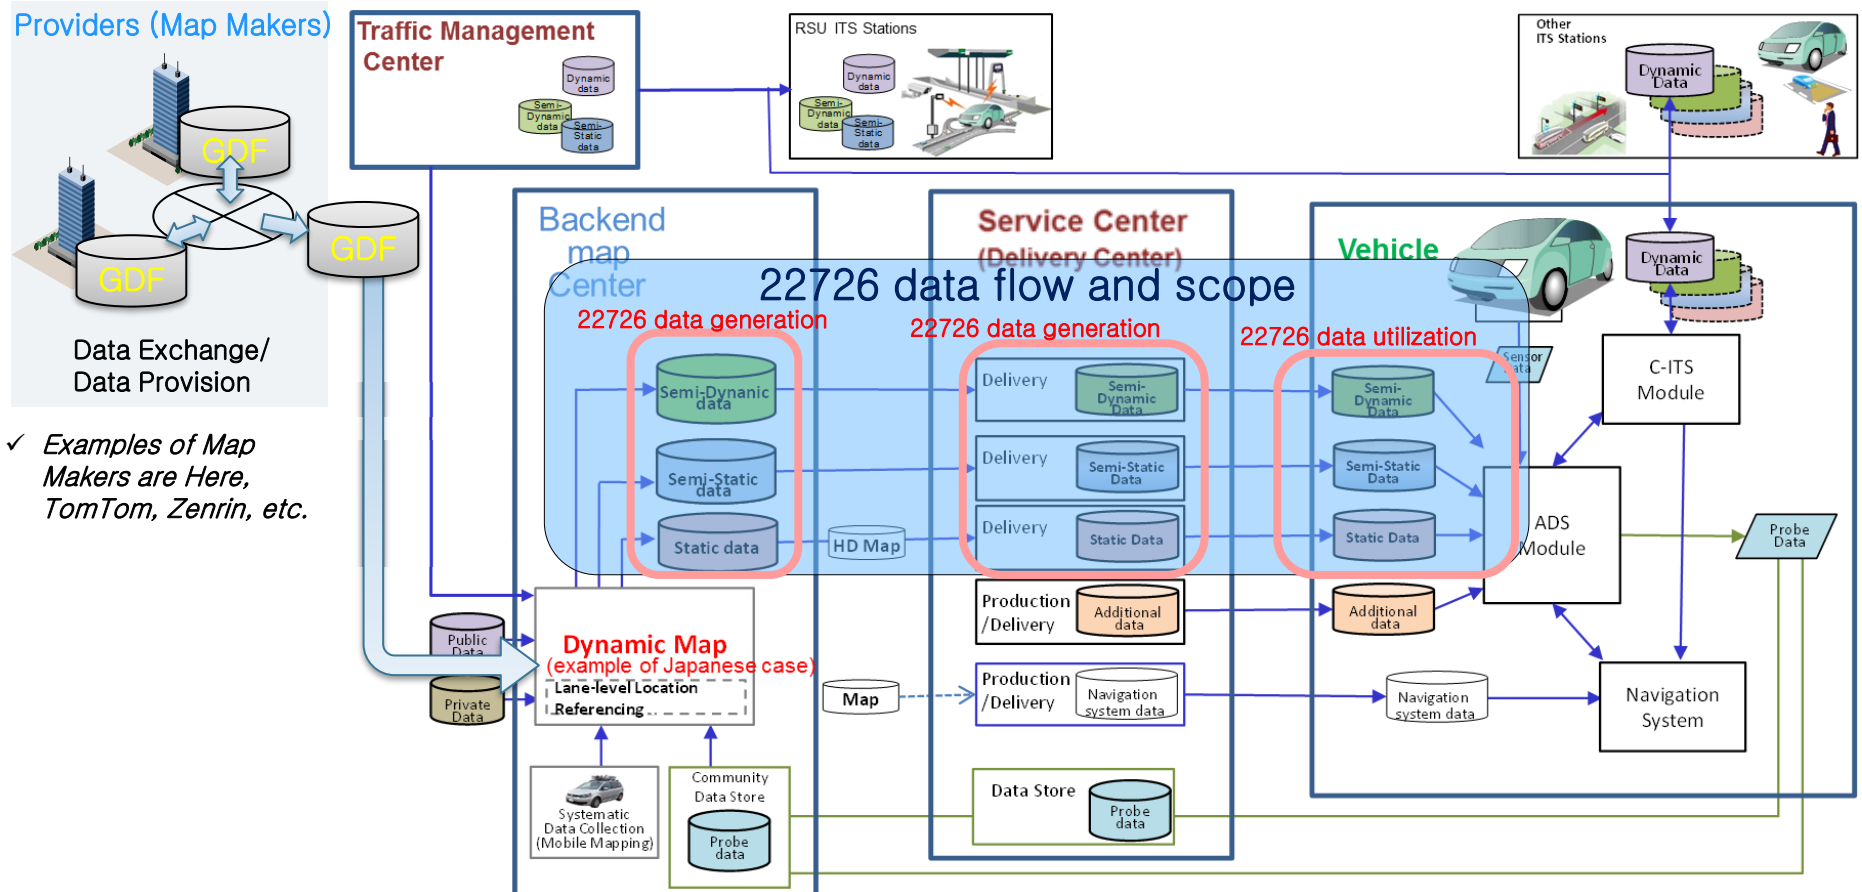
Providers (Map Makers)

GDF

GDF

GDF

Data Exchange/
Data Provision

✓ Examples of Map Makers are Here, TomTom, Zenrin, etc.

Traffic Management Center

Dynamic data

Semi-Dynamic data

Semi-Static data

RSU ITS Stations

Dynamic data

Semi-Dynamic data

Semi-Static data

Other ITS Stations

Dynamic Data

Backend map Center

Service Center (Delivery Center)

Vehicle

22726 data flow and scope

22726 data generation

22726 data generation

22726 data utilization

Semi-Dynanic data

Semi-Static data

Static data

HD Map

Delivery

Semi-Dynamic Data

Delivery

Semi-Static Data

Delivery

Static Data

Semi-Dynamic Data

Semi-Static Data

Static Data

Sensor data

Dynamic Data

C-ITS Module

ADS Module

Probe Data

Public Data

Private Data

Dynamic Map
(example of Japanese case)

Lane-level Location Referencing

Production /Delivery

Additional data

Additional data

Map

Production /Delivery

Navigation system data

Navigation system data

Navigation System

Systematic Data Collection (Mobile Mapping)

Community Data Store

Probe data

Data Store

Probe data